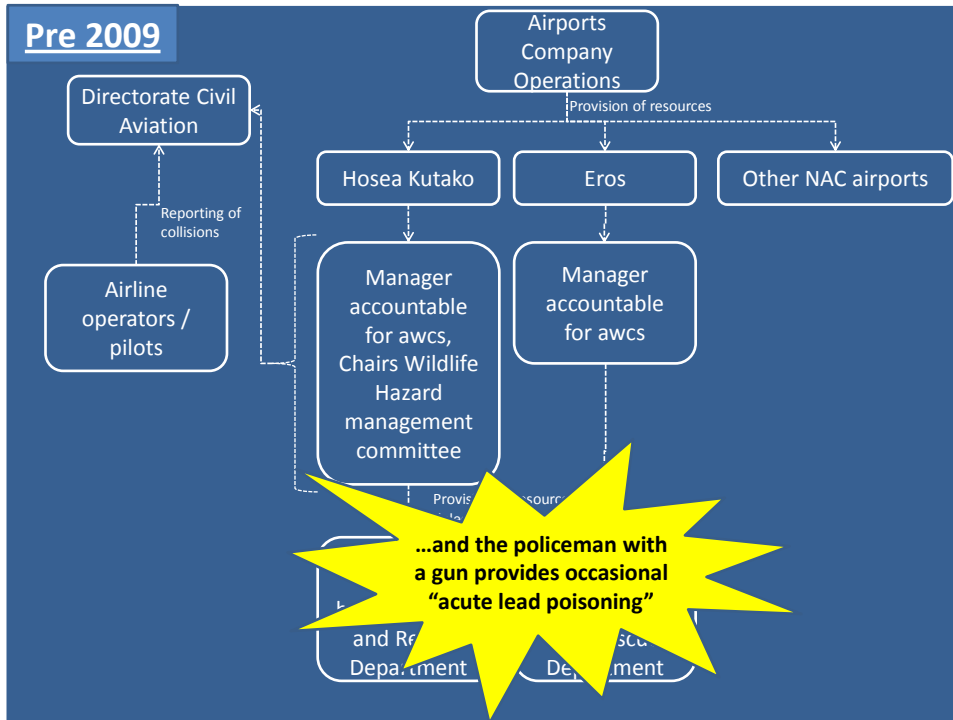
Pre 2009

Airports Company Operations

Provision of resources

Directorate Civil Aviation

Hosea Kutako

Eros

Other NAC airports

Reporting of collisions

Airline operators / pilots

Manager accountable for awcs, Chairs Wildlife Hazard management committee

Manager accountable for awcs

Provis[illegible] resourc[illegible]

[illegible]

…and the policeman with a gun provides occasional "acute lead poisoning"

and Re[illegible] Department

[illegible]scu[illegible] Department